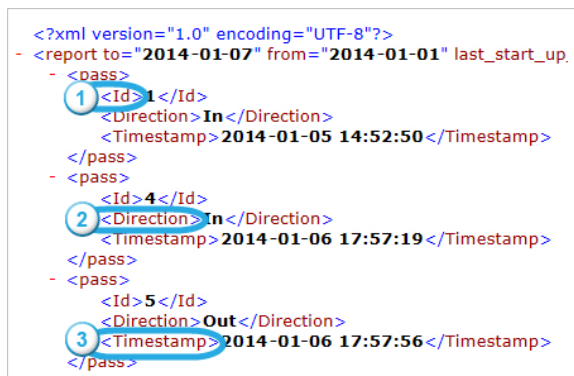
<?xml version="1.0" encoding="UTF-8"?>
- <report to="2014-01-07" from="2014-01-01" last_start_up
- <pass>
1 <Id>1</Id>
<Direction>In</Direction>
<Timestamp>2014-01-05 14:52:50</Timestamp>
</pass>
- <pass>
<Id>4</Id>
2 <Direction>In</Direction>
<Timestamp>2014-01-06 17:57:19</Timestamp>
</pass>
- <pass>
<Id>5</Id>
<Direction>Out</Direction>
3 <Timestamp>2014-01-06 17:57:56</Timestamp>
</pass>